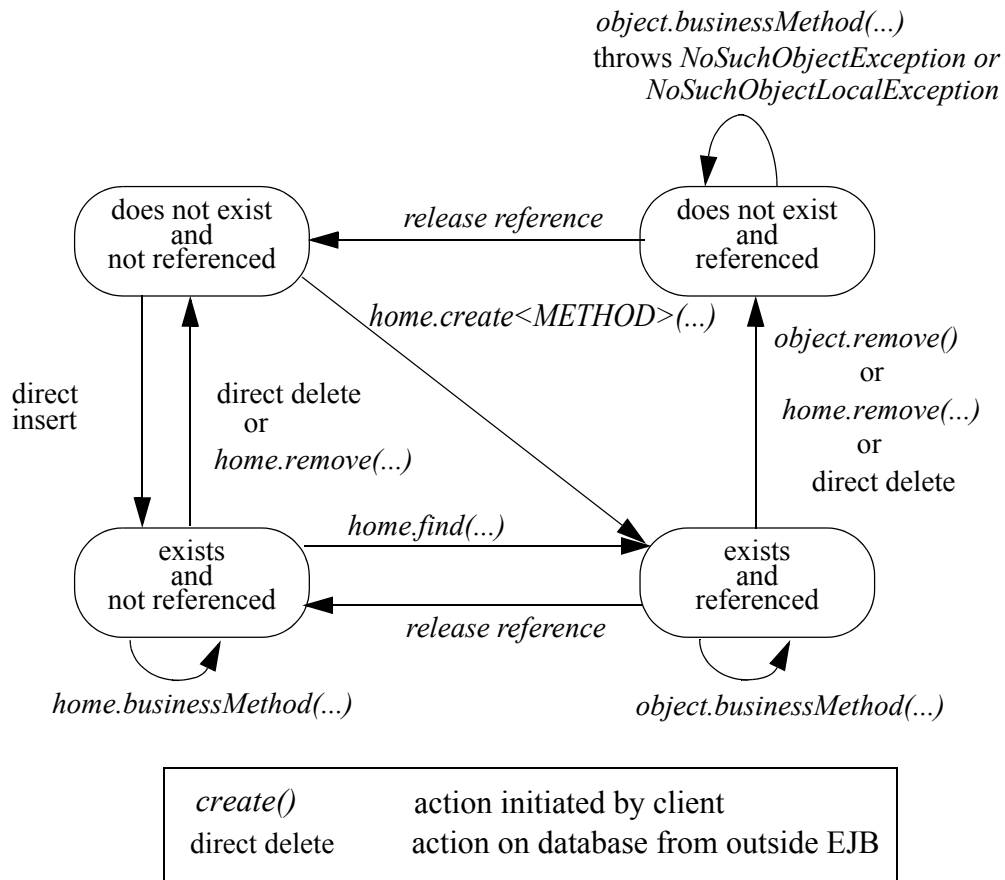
object.businessMethod(...)
throws NoSuchObjectException or NoSuchObjectLocalException

does not exist and not referenced

release reference

does not exist and referenced

home.create<METHOD>(...)

object.remove()
or
home.remove(...)
or
direct delete

direct insert

direct delete
or
home.remove(...)

home.find(...)

exists and not referenced

exists and referenced

release reference

home.businessMethod(...)

object.businessMethod(...)

| | |
|---|---|
| create() | action initiated by client |
| direct delete | action on database from outside EJB |